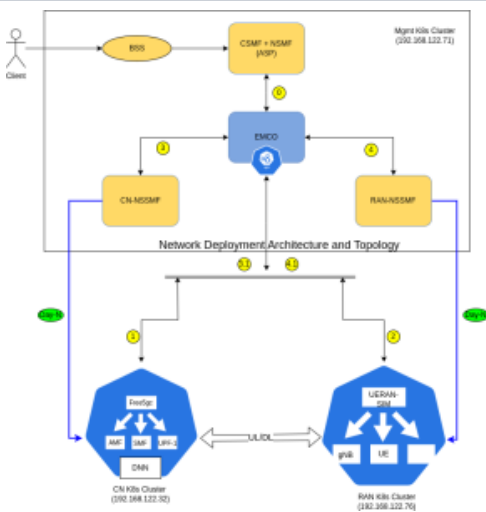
Client

BSS

CSMF + NSMF (ASP)

Mgmt K8s Cluster (192.168.122.71)

0

EMCO

3

4

CN-NSSMF

RAN-NSSMF

Network Deployment Architecture and Topology

3.1

4.1

Day-N

Day-N

1

2

Free5gc

AMF

SMF

UPF-1

DNN

UL/DL

UERAN-SIM

gNB

UE

CN K8s Cluster (192.168.122.32)

RAN K8s Cluster (192.168.122.76)